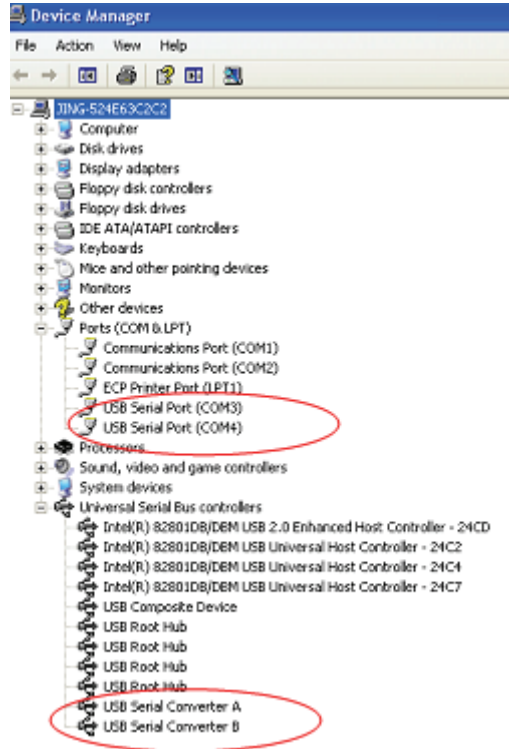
Device Manager

File Action View Help

JING-524E63C2C2
Computer
Disk drives
Display adapters
Floppy disk controllers
Floppy disk drives
IDE ATA/ATAPI controllers
Keyboards
Mice and other pointing devices
Monitors
Other devices
Ports (COM & LPT)
Communications Port (COM1)
Communications Port (COM2)
ECP Printer Port (LPT1)
USB Serial Port (COM3)
USB Serial Port (COM4)
Processors
Sound, video and game controllers
System devices
Universal Serial Bus controllers
Intel(R) 82801DB/DBM USB 2.0 Enhanced Host Controller - 24CD
Intel(R) 82801DB/DBM USB Universal Host Controller - 24C2
Intel(R) 82801DB/DBM USB Universal Host Controller - 24C4
Intel(R) 82801DB/DBM USB Universal Host Controller - 24C7
USB Composite Device
USB Root Hub
USB Root Hub
USB Root Hub
USB Root Hub
USB Serial Converter A
USB Serial Converter B